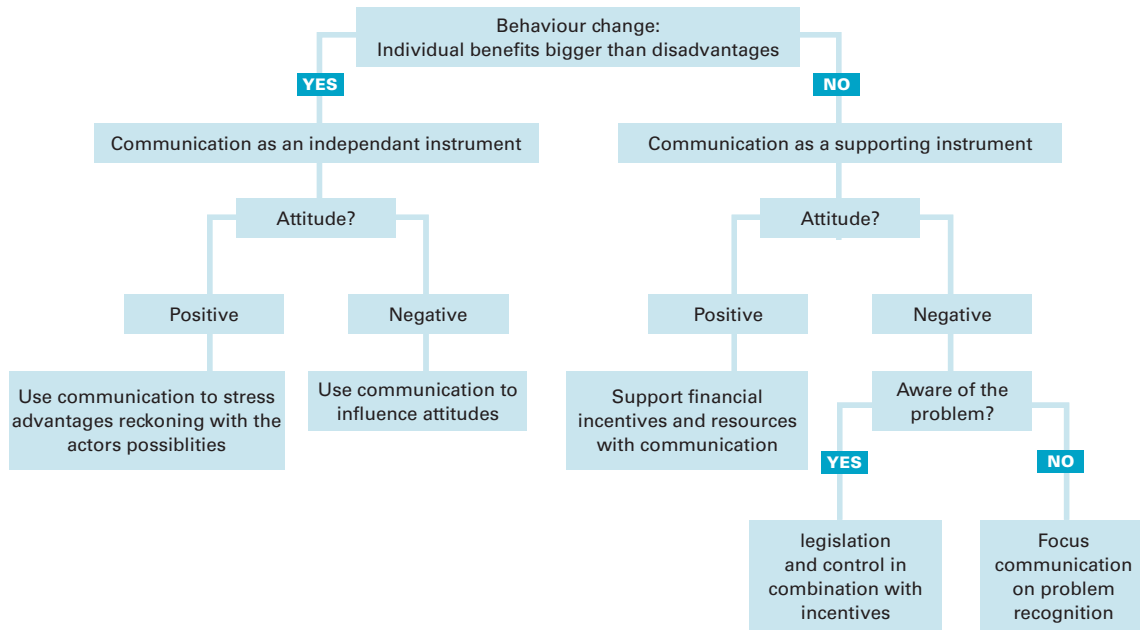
Behaviour change:
Individual benefits bigger than disadvantages

YES

NO

Communication as an independant instrument

Communication as a supporting instrument

Attitude?

Attitude?

Positive

Negative

Positive

Negative

Use communication to stress advantages reckoning with the actors possiblities

Use communication to influence attitudes

Support financial incentives and resources with communication

Aware of the problem?

YES

NO

legislation and control in combination with incentives

Focus communication on problem recognition